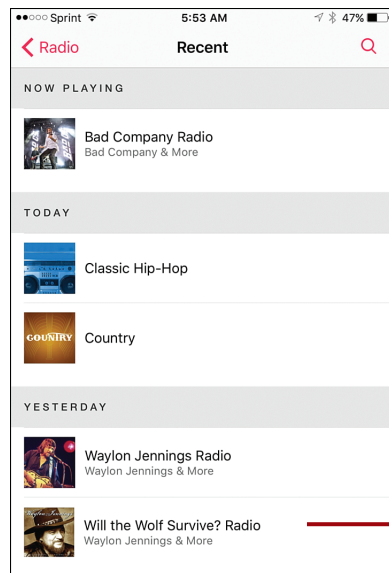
●●○○○ Sprint 5:53 AM 47%

Radio

Recent

NOW PLAYING

Bad Company Radio
Bad Company & More

TODAY

Classic Hip-Hop

COUNTRY

Country

YESTERDAY

Waylon Jennings Radio
Waylon Jennings & More

Waylon Jennings

Will the Wolf Survive? Radio
Waylon Jennings & More